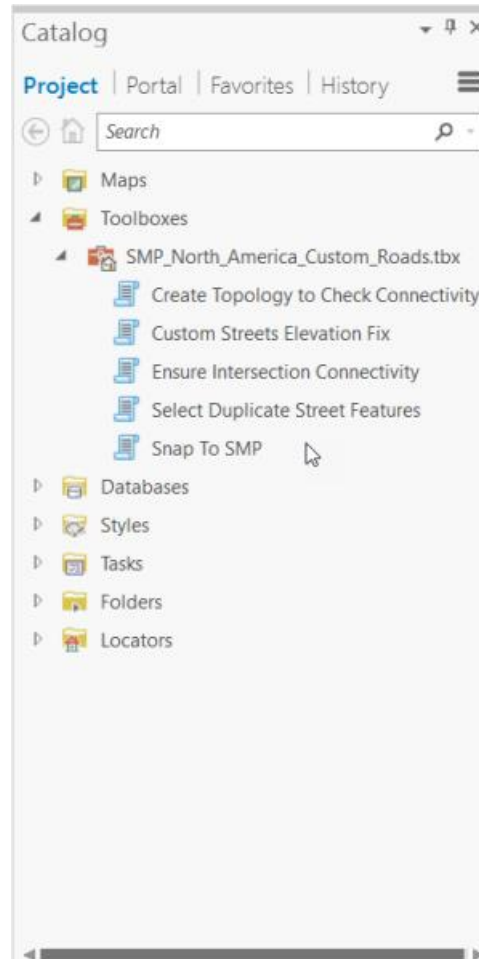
Catalog

Project | Portal | Favorites | History

Search

Maps

Toolboxes

SMP_North_America_Custom_Roads.tbx

Create Topology to Check Connectivity

Custom Streets Elevation Fix

Ensure Intersection Connectivity

Select Duplicate Street Features

Snap To SMP

Databases

Styles

Tasks

Folders

Locators